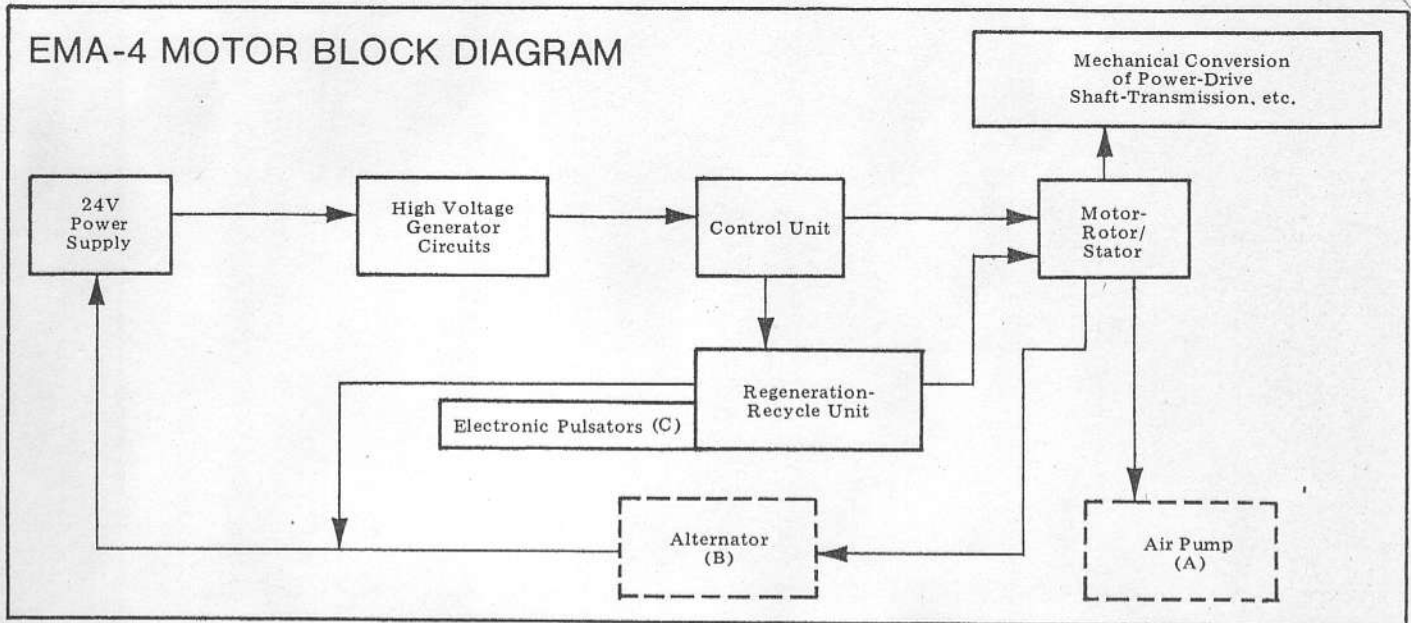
EMA-4 MOTOR BLOCK DIAGRAM

Mechanical Conversion of Power-Drive Shaft-Transmission, etc.

24V Power Supply

High Voltage Generator Circuits

Control Unit

Motor-Rotor/ Stator

Regeneration-Recycle Unit

Electronic Pulsators (C)

Alternator (B)

Air Pump (A)